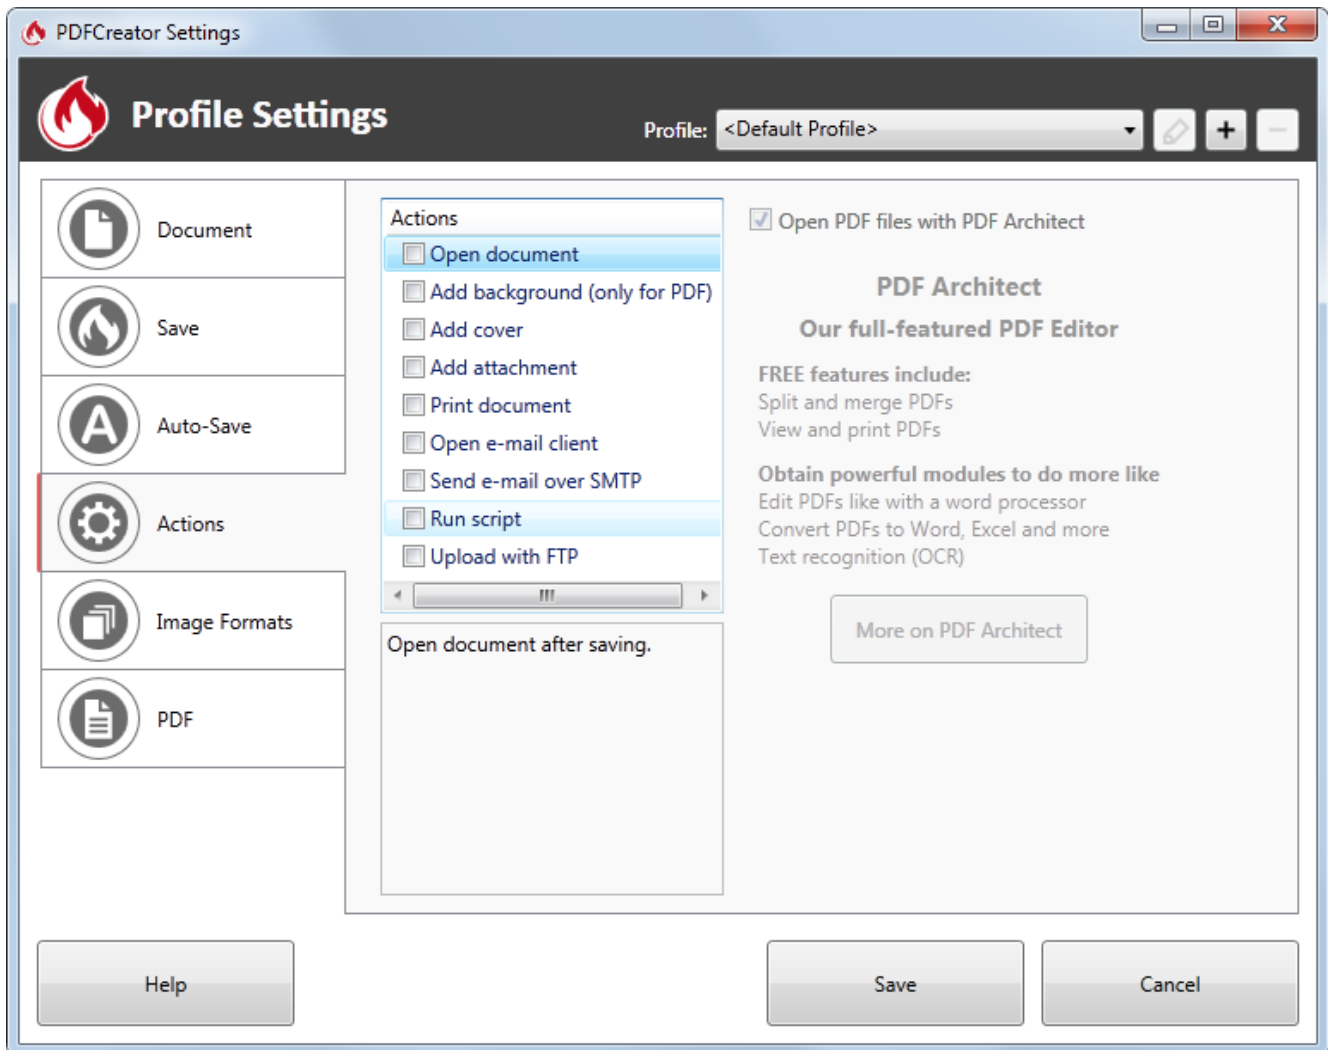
PDFCreator Settings

Profile Settings

Profile: <Default Profile>

+

Document

Save

Auto-Save

Actions

Image Formats

PDF

Actions

Open document

Add background (only for PDF)

Add cover

Add attachment

Print document

Open e-mail client

Send e-mail over SMTP

Run script

Upload with FTP

Open document after saving.

Open PDF files with PDF Architect

PDF Architect

Our full-featured PDF Editor

FREE features include:
Split and merge PDFs
View and print PDFs

Obtain powerful modules to do more like
Edit PDFs like with a word processor
Convert PDFs to Word, Excel and more
Text recognition (OCR)

More on PDF Architect

Help

Save

Cancel